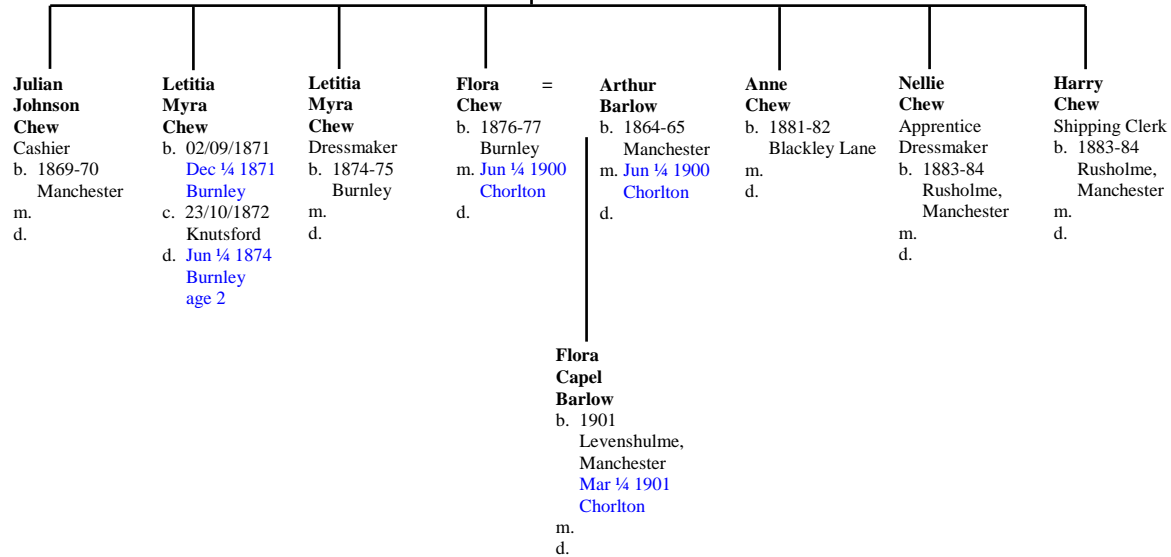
**Julian Johnson Chew**
Cashier
b. 1869-70 Manchester
m.
d.

**Letitia Myra Chew**
b. 02/09/1871 Dec ¼ 1871 Burnley
c. 23/10/1872 Knutsford
d. Jun ¼ 1874 Burnley age 2

**Letitia Myra Chew**
Dressmaker
b. 1874-75 Burnley
m.
d.

**Flora Chew** =
b. 1876-77 Burnley
m. Jun ¼ 1900 Chorlton
d.

**Arthur Barlow**
b. 1864-65 Manchester
m. Jun ¼ 1900 Chorlton
d.

**Flora Capel Barlow**
b. 1901 Levenshulme, Manchester Mar ¼ 1901 Chorlton
m.
d.

**Anne Chew**
b. 1881-82 Blackley Lane
m.
d.

**Nellie Chew**
Apprentice Dressmaker
b. 1883-84 Rusholme, Manchester
m.
d.

**Harry Chew**
Shipping Clerk
b. 1883-84 Rusholme, Manchester
m.
d.